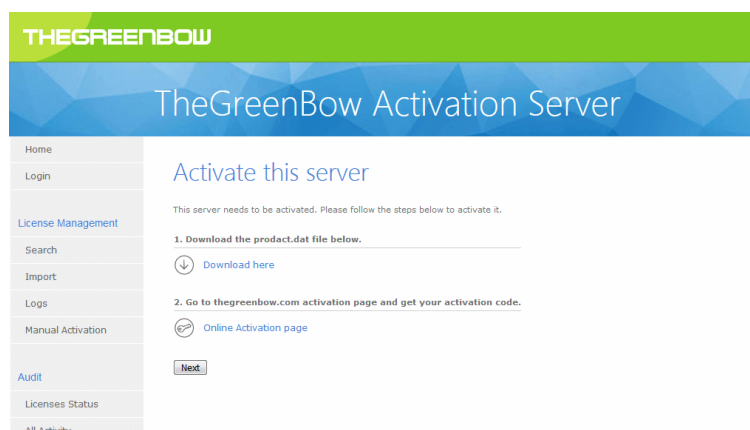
THEGREENBOW

TheGreenBow Activation Server

Home
Login

License Management
Search
Import
Logs
Manual Activation

Audit
Licenses Status
All Activity

Activate this server

This server needs to be activated. Please follow the steps below to activate it.

1. Download the prodact.dat file below.

Download here

2. Go to thegreenbow.com activation page and get your activation code.

Online Activation page

Next